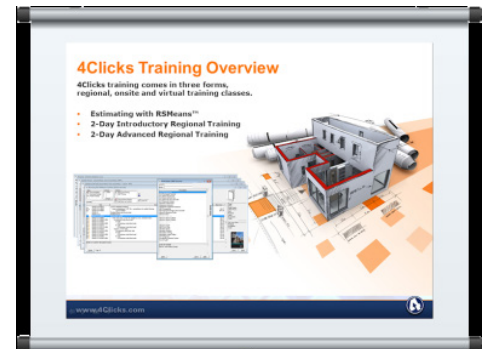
4Clicks Training Overview

4Clicks training comes in three forms, regional, onsite and virtual training classes.

- Estimating with RSMeans™
- 2-Day Introductory Regional Training
- 2-Day Advanced Regional Training

www.4Clicks.com